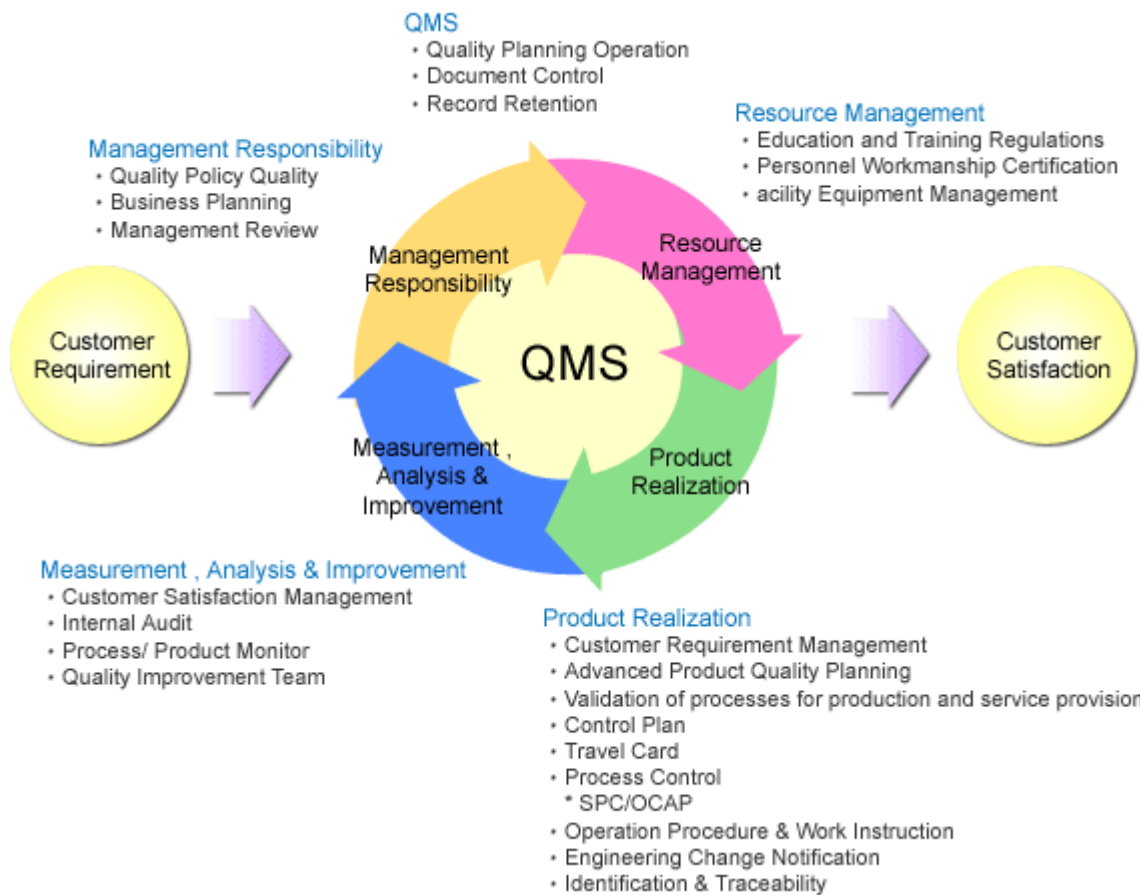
QMS
• Quality Planning Operation
• Document Control
• Record Retention

Management Responsibility
• Quality Policy Quality
• Business Planning
• Management Review

Resource Management
• Education and Training Regulations
• Personnel Workmanship Certification
• acility Equipment Management

Customer Requirement

Management Responsibility

Resource Management

QMS

Measurement , Analysis & Improvement

Product Realization

Customer Satisfaction

Measurement , Analysis & Improvement
• Customer Satisfaction Management
• Internal Audit
• Process/ Product Monitor
• Quality Improvement Team

Product Realization
• Customer Requirement Management
• Advanced Product Quality Planning
• Validation of processes for production and service provision
• Control Plan
• Travel Card
• Process Control
* SPC/OCAP
• Operation Procedure & Work Instruction
• Engineering Change Notification
• Identification & Traceability